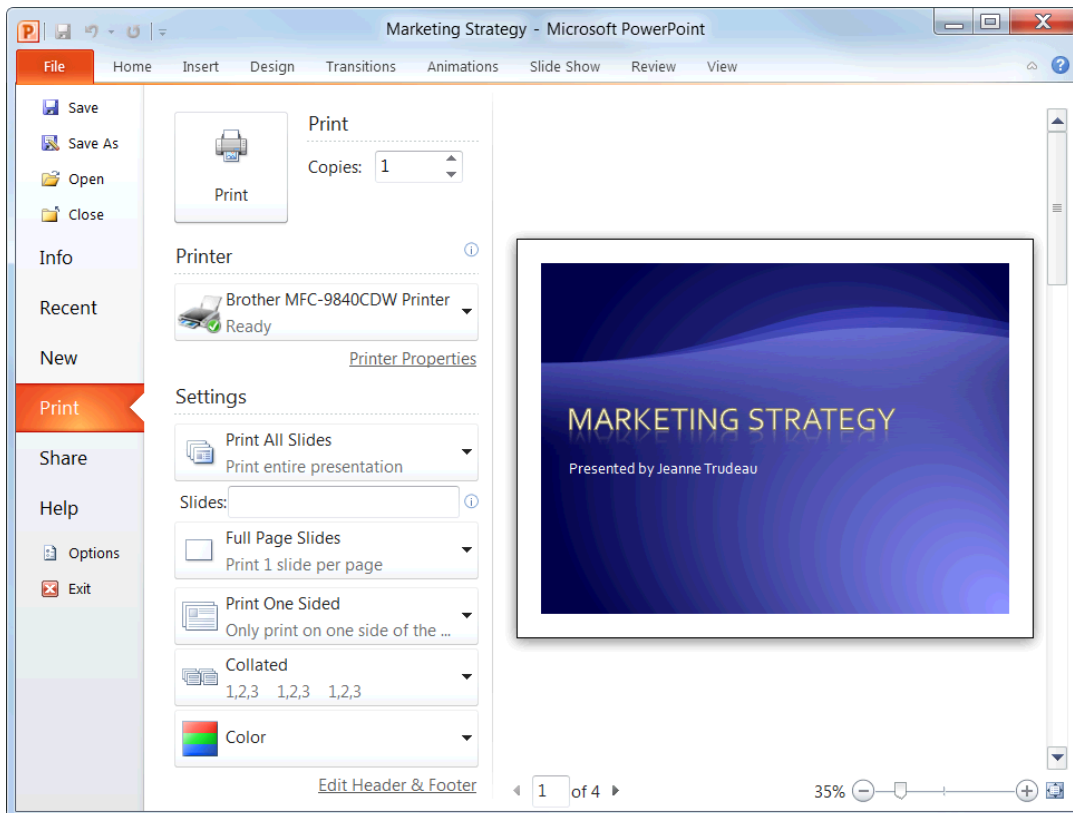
Marketing Strategy - Microsoft PowerPoint

File
Home
Insert
Design
Transitions
Animations
Slide Show
Review
View

Save
Save As
Open
Close
Info
Recent
New
Print
Share
Help
Options
Exit

Print
Print
Copies: 1

Printer
Brother MFC-9840CDW Printer
Ready
Printer Properties

Settings
Print All Slides
Print entire presentation
Slides:
Full Page Slides
Print 1 slide per page
Print One Sided
Only print on one side of the ...
Collated
1,2,3 1,2,3 1,2,3
Color
Edit Header & Footer

MARKETING STRATEGY
Presented by Jeanne Trudeau

1 of 4
35%